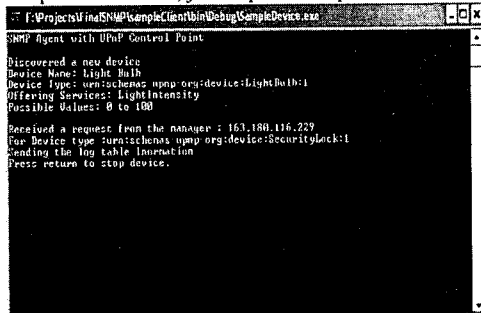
F:\Projects\FinalSNMP\sampleClient\bin\Debug\SampleDevice.exe

SNMP Agent with UPnP Control Point

Discovered a new device
Device Name: Light Bulb
Device Type: urn:schemas upnp-org:device:LightBulb:1
Offering Services: LightIntensity
Possible Values: 0 to 100

Received a request from the manager : 163.180.116.229
For Device type :urn:schemas upnp org:device:SecurityLock:1
Sending the log table Inormation
Press return to stop device.